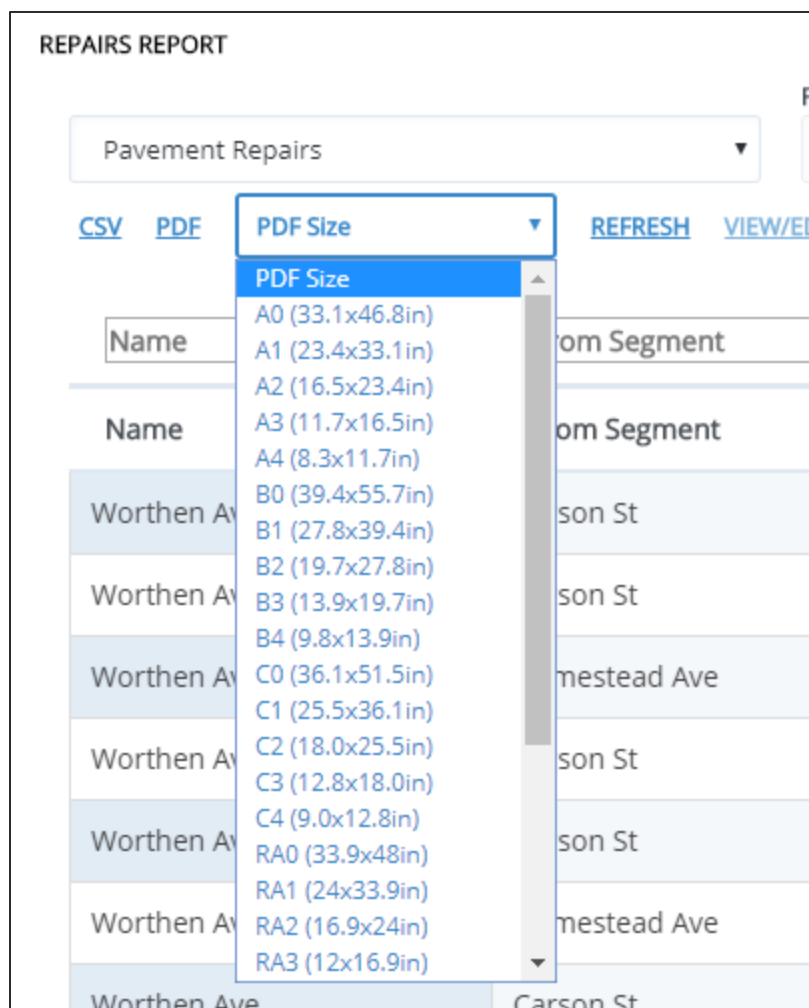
REPAIRS REPORT

F

Pavement Repairs

CSV PDF PDF Size REFRESH VIEW/E

PDF Size
A0 (33.1x46.8in)
A1 (23.4x33.1in)
A2 (16.5x23.4in)
A3 (11.7x16.5in)
A4 (8.3x11.7in)
B0 (39.4x55.7in)
B1 (27.8x39.4in)
B2 (19.7x27.8in)
B3 (13.9x19.7in)
B4 (9.8x13.9in)
C0 (36.1x51.5in)
C1 (25.5x36.1in)
C2 (18.0x25.5in)
C3 (12.8x18.0in)
C4 (9.0x12.8in)
RA0 (33.9x48in)
RA1 (24x33.9in)
RA2 (16.9x24in)
RA3 (12x16.9in)

Name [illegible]om Segment

| Name | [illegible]om Segment |
|---|---|
| Worthen A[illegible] | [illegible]son St |
| Worthen A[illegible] | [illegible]son St |
| Worthen A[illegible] | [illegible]mestead Ave |
| Worthen A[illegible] | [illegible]son St |
| Worthen A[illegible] | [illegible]son St |
| Worthen A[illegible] | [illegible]mestead Ave |
| Worthen Ave | Carson St |